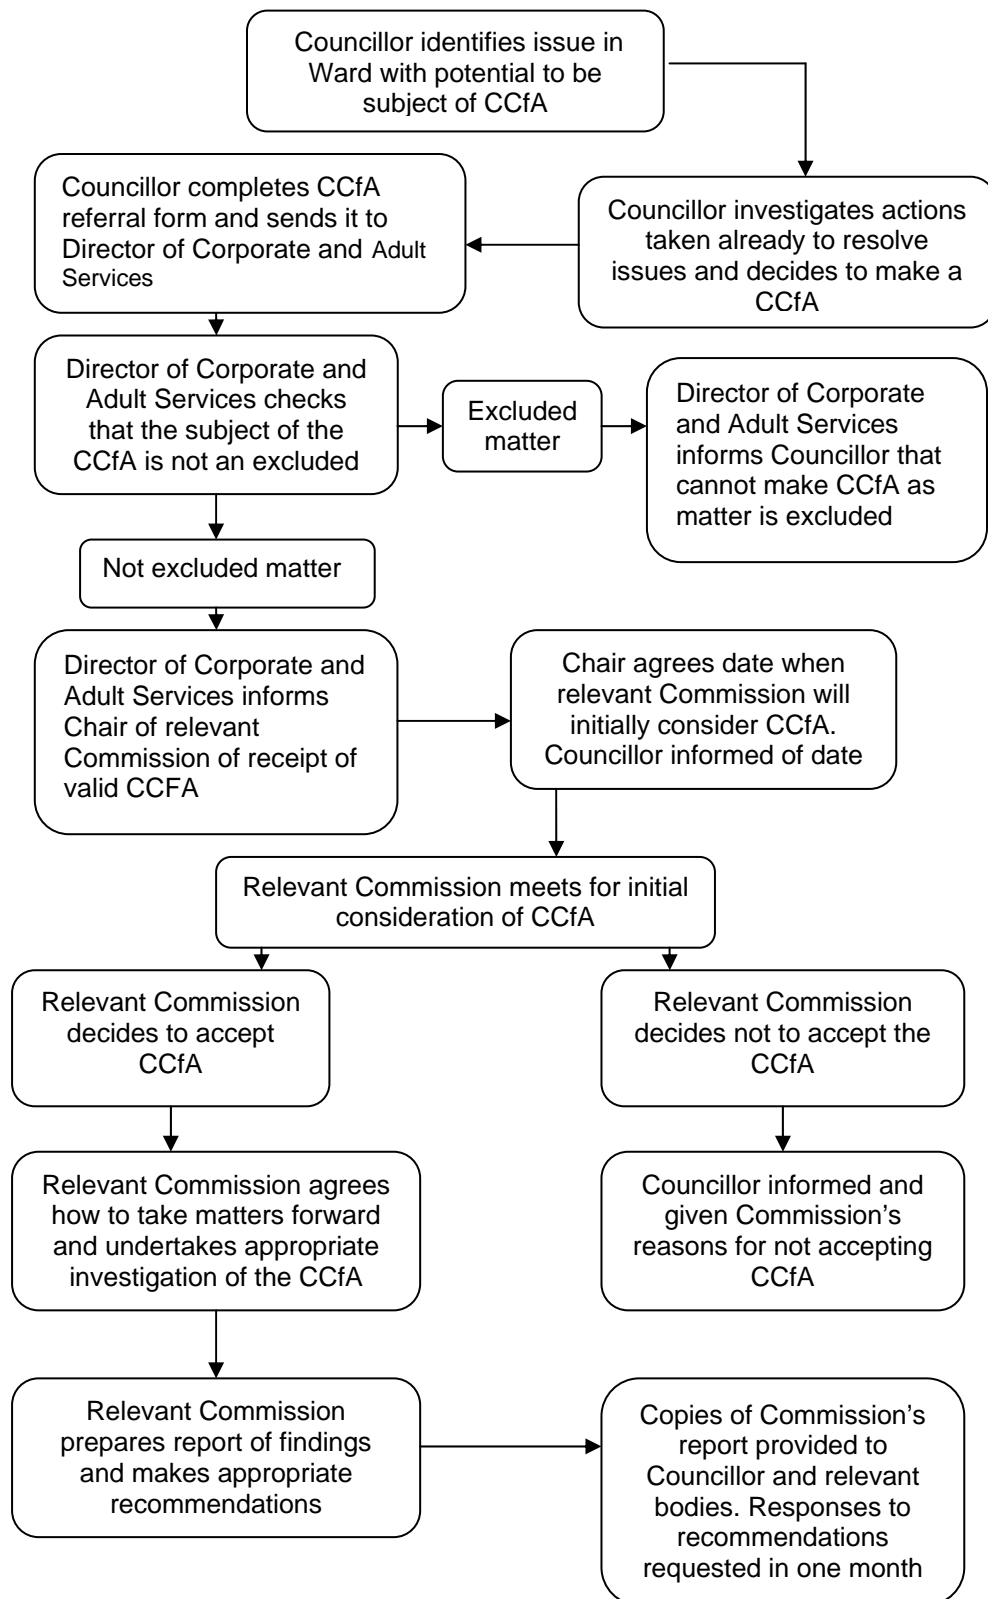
Councillor identifies issue in Ward with potential to be subject of CCfA

Councillor investigates actions taken already to resolve issues and decides to make a CCfA

Councillor completes CCfA referral form and sends it to Director of Corporate and Adult Services

Director of Corporate and Adult Services checks that the subject of the CCfA is not an excluded

Excluded matter

Director of Corporate and Adult Services informs Councillor that cannot make CCfA as matter is excluded

Not excluded matter

Director of Corporate and Adult Services informs Chair of relevant Commission of receipt of valid CCFA

Chair agrees date when relevant Commission will initially consider CCfA. Councillor informed of date

Relevant Commission meets for initial consideration of CCfA

Relevant Commission decides to accept CCfA

Relevant Commission decides not to accept the CCfA

Relevant Commission agrees how to take matters forward and undertakes appropriate investigation of the CCfA

Councillor informed and given Commission's reasons for not accepting CCfA

Relevant Commission prepares report of findings and makes appropriate recommendations

Copies of Commission's report provided to Councillor and relevant bodies. Responses to recommendations requested in one month